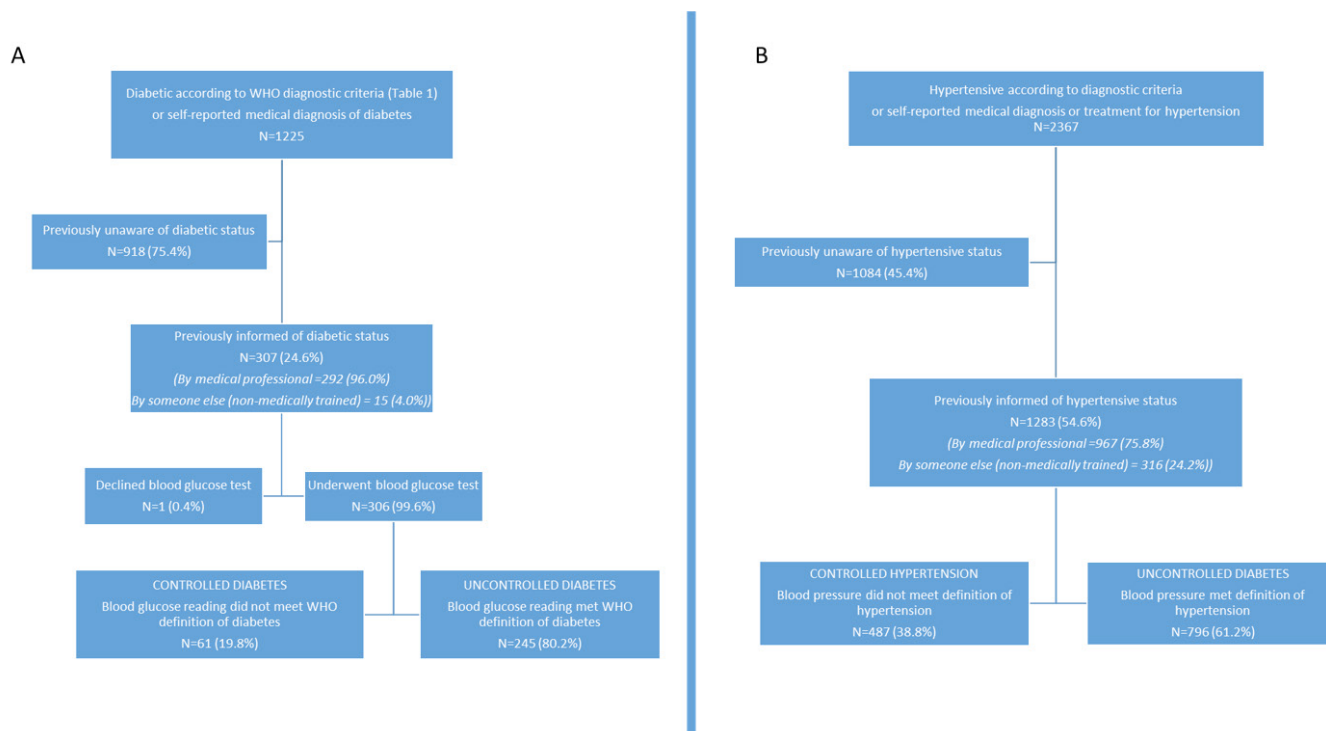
A

Diabetic according to WHO diagnostic criteria (Table 1) or self-reported medical diagnosis of diabetes
N=1225

Previously unaware of diabetic status
N=918 (75.4%)

Previously informed of diabetic status
N=307 (24.6%)
(By medical professional =292 (96.0%)
By someone else (non-medically trained) = 15 (4.0%))

Declined blood glucose test
N=1 (0.4%)

Underwent blood glucose test
N=306 (99.6%)

CONTROLLED DIABETES
Blood glucose reading did not meet WHO definition of diabetes
N=61 (19.8%)

UNCONTROLLED DIABETES
Blood glucose reading met WHO definition of diabetes
N=245 (80.2%)

B

Hypertensive according to diagnostic criteria or self-reported medical diagnosis or treatment for hypertension
N=2367

Previously unaware of hypertensive status
N=1084 (45.4%)

Previously informed of hypertensive status
N=1283 (54.6%)
(By medical professional =967 (75.8%)
By someone else (non-medically trained) = 316 (24.2%))

CONTROLLED HYPERTENSION
Blood pressure did not meet definition of hypertension
N=487 (38.8%)

UNCONTROLLED DIABETES
Blood pressure met definition of hypertension
N=796 (61.2%)